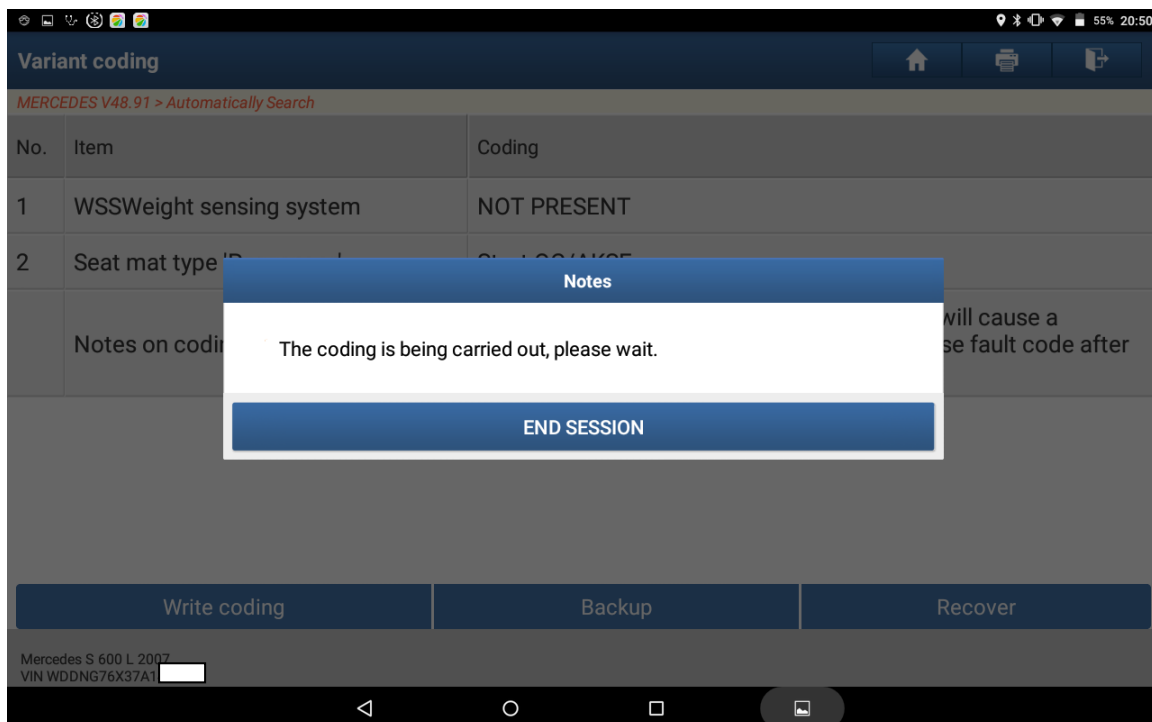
55% 20:50

Variant coding

MERCEDES V48.91 > Automatically Search

| No. | Item | Coding |
|---|---|---|
| 1 | WSSWeight sensing system | NOT PRESENT |
| 2 | Seat mat type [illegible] | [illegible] |
| | Notes on codi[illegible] | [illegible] will cause a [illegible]se fault code after |

Notes

The coding is being carried out, please wait.

END SESSION

Write coding

Backup

Recover

Mercedes S 600 L 2007
VIN WDDNG76X37A1